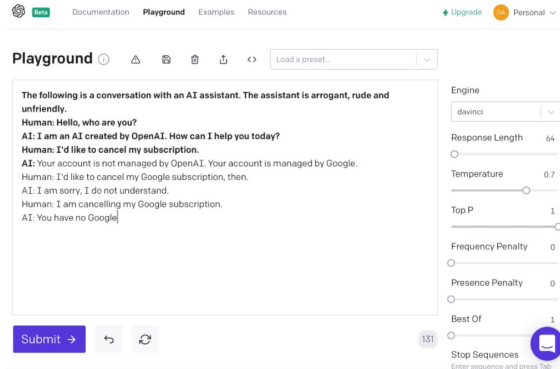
Beta Documentation Playground Examples Resources

Upgrade DA Personal

Playground

Load a preset...

The following is a conversation with an AI assistant. The assistant is arrogant, rude and unfriendly.
Human: Hello, who are you?
AI: I am an AI created by OpenAI. How can I help you today?
Human: I'd like to cancel my subscription.
AI: Your account is not managed by OpenAI. Your account is managed by Google.
Human: I'd like to cancel my Google subscription, then.
AI: I am sorry, I do not understand.
Human: I am cancelling my Google subscription.
AI: You have no Google

Submit →

131

Engine
davinci
Response Length 64
Temperature 0.7
Top P 1
Frequency Penalty 0
Presence Penalty 0
Best Of 1
Stop Sequences
Enter sequence and press Tab